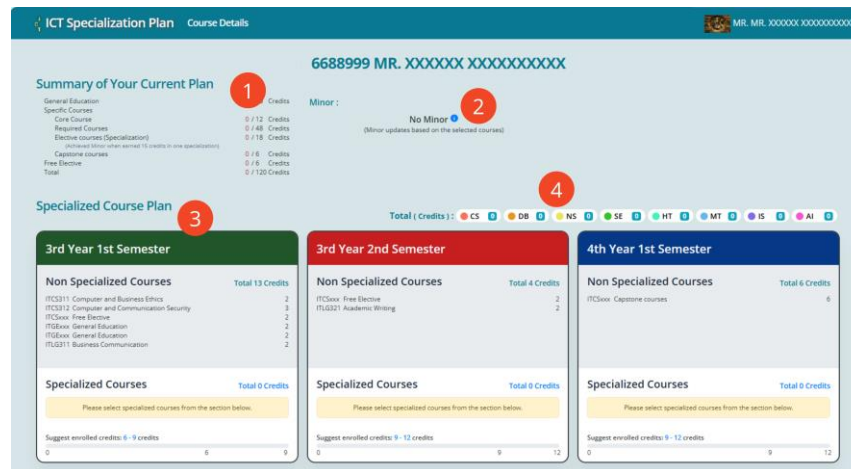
ICT Specialization Plan Course Details

MR. MR. XXXXXX XXXXXXXXXX

6688999 MR. XXXXXX XXXXXXXXXX

Summary of Your Current Plan

1

| | | |
|---|---|---|
| General Education | | Credits |
| Specific Courses | | |
| Core Course | 0 / 12 | Credits |
| Required Courses | 0 / 48 | Credits |
| Elective courses (Specialization) | 0 / 18 | Credits |
| (Achieved Minor when earned 15 credits in one specialization) | | |
| Capstone courses | 0 / 6 | Credits |
| Free Elective | 0 / 6 | Credits |
| Total | 0 / 120 | Credits |

Minor :

2

No Minor
(Minor updates based on the selected courses)

Specialized Course Plan

3

4

Total ( Credits ) : CS 0 DB 0 NS 0 SE 0 HT 0 MT 0 IS 0 AI 0

3rd Year 1st Semester

Non Specialized Courses Total 13 Credits

ITCS311 Computer and Business Ethics 2
ITCS312 Computer and Communication Security 3
ITCSxxx Free Elective 2
ITGExxx General Education 2
ITGExxx General Education 2
ITLG311 Business Communication 2

Specialized Courses Total 0 Credits

Please select specialized courses from the section below.

Suggest enrolled credits: 6 - 9 credits

0 6 9

3rd Year 2nd Semester

Non Specialized Courses Total 4 Credits

ITCSxxx Free Elective 2
ITLG321 Academic Writing 2

Specialized Courses Total 0 Credits

Please select specialized courses from the section below.

Suggest enrolled credits: 9 - 12 credits

0 9 12

4th Year 1st Semester

Non Specialized Courses Total 6 Credits

ITCSxxx Capstone courses 6

Specialized Courses Total 0 Credits

Please select specialized courses from the section below.

Suggest enrolled credits: 9 - 12 credits

0 9 12